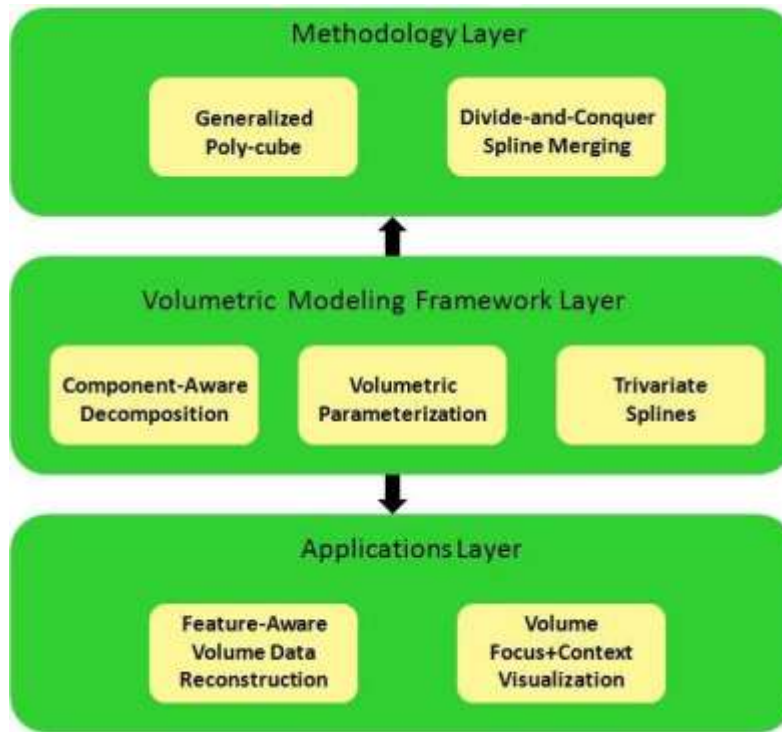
Methodology Layer

Generalized Poly-cube

Divide-and-Conquer Spline Merging

Volumetric Modeling Framework Layer

Component-Aware Decomposition

Volumetric Parameterization

Trivariate Splines

Applications Layer

Feature-Aware Volume Data Reconstruction

Volume Focus+Context Visualization